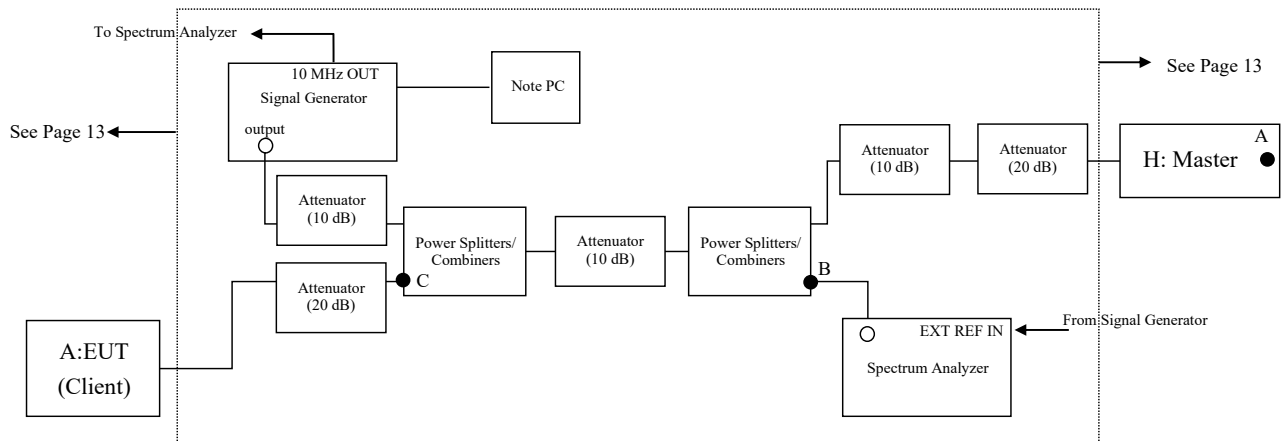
To Spectrum Analyzer

10 MHz OUT
Signal Generator
output

Note PC

See Page 13

See Page 13

Attenuator
(10 dB)

Attenuator
(20 dB)

A
H: Master

Attenuator
(10 dB)

Power Splitters/
Combiners

Attenuator
(10 dB)

Power Splitters/
Combiners

B

Attenuator
(20 dB)

C

EXT REF IN
Spectrum Analyzer

From Signal Generator

A:EUT
(Client)